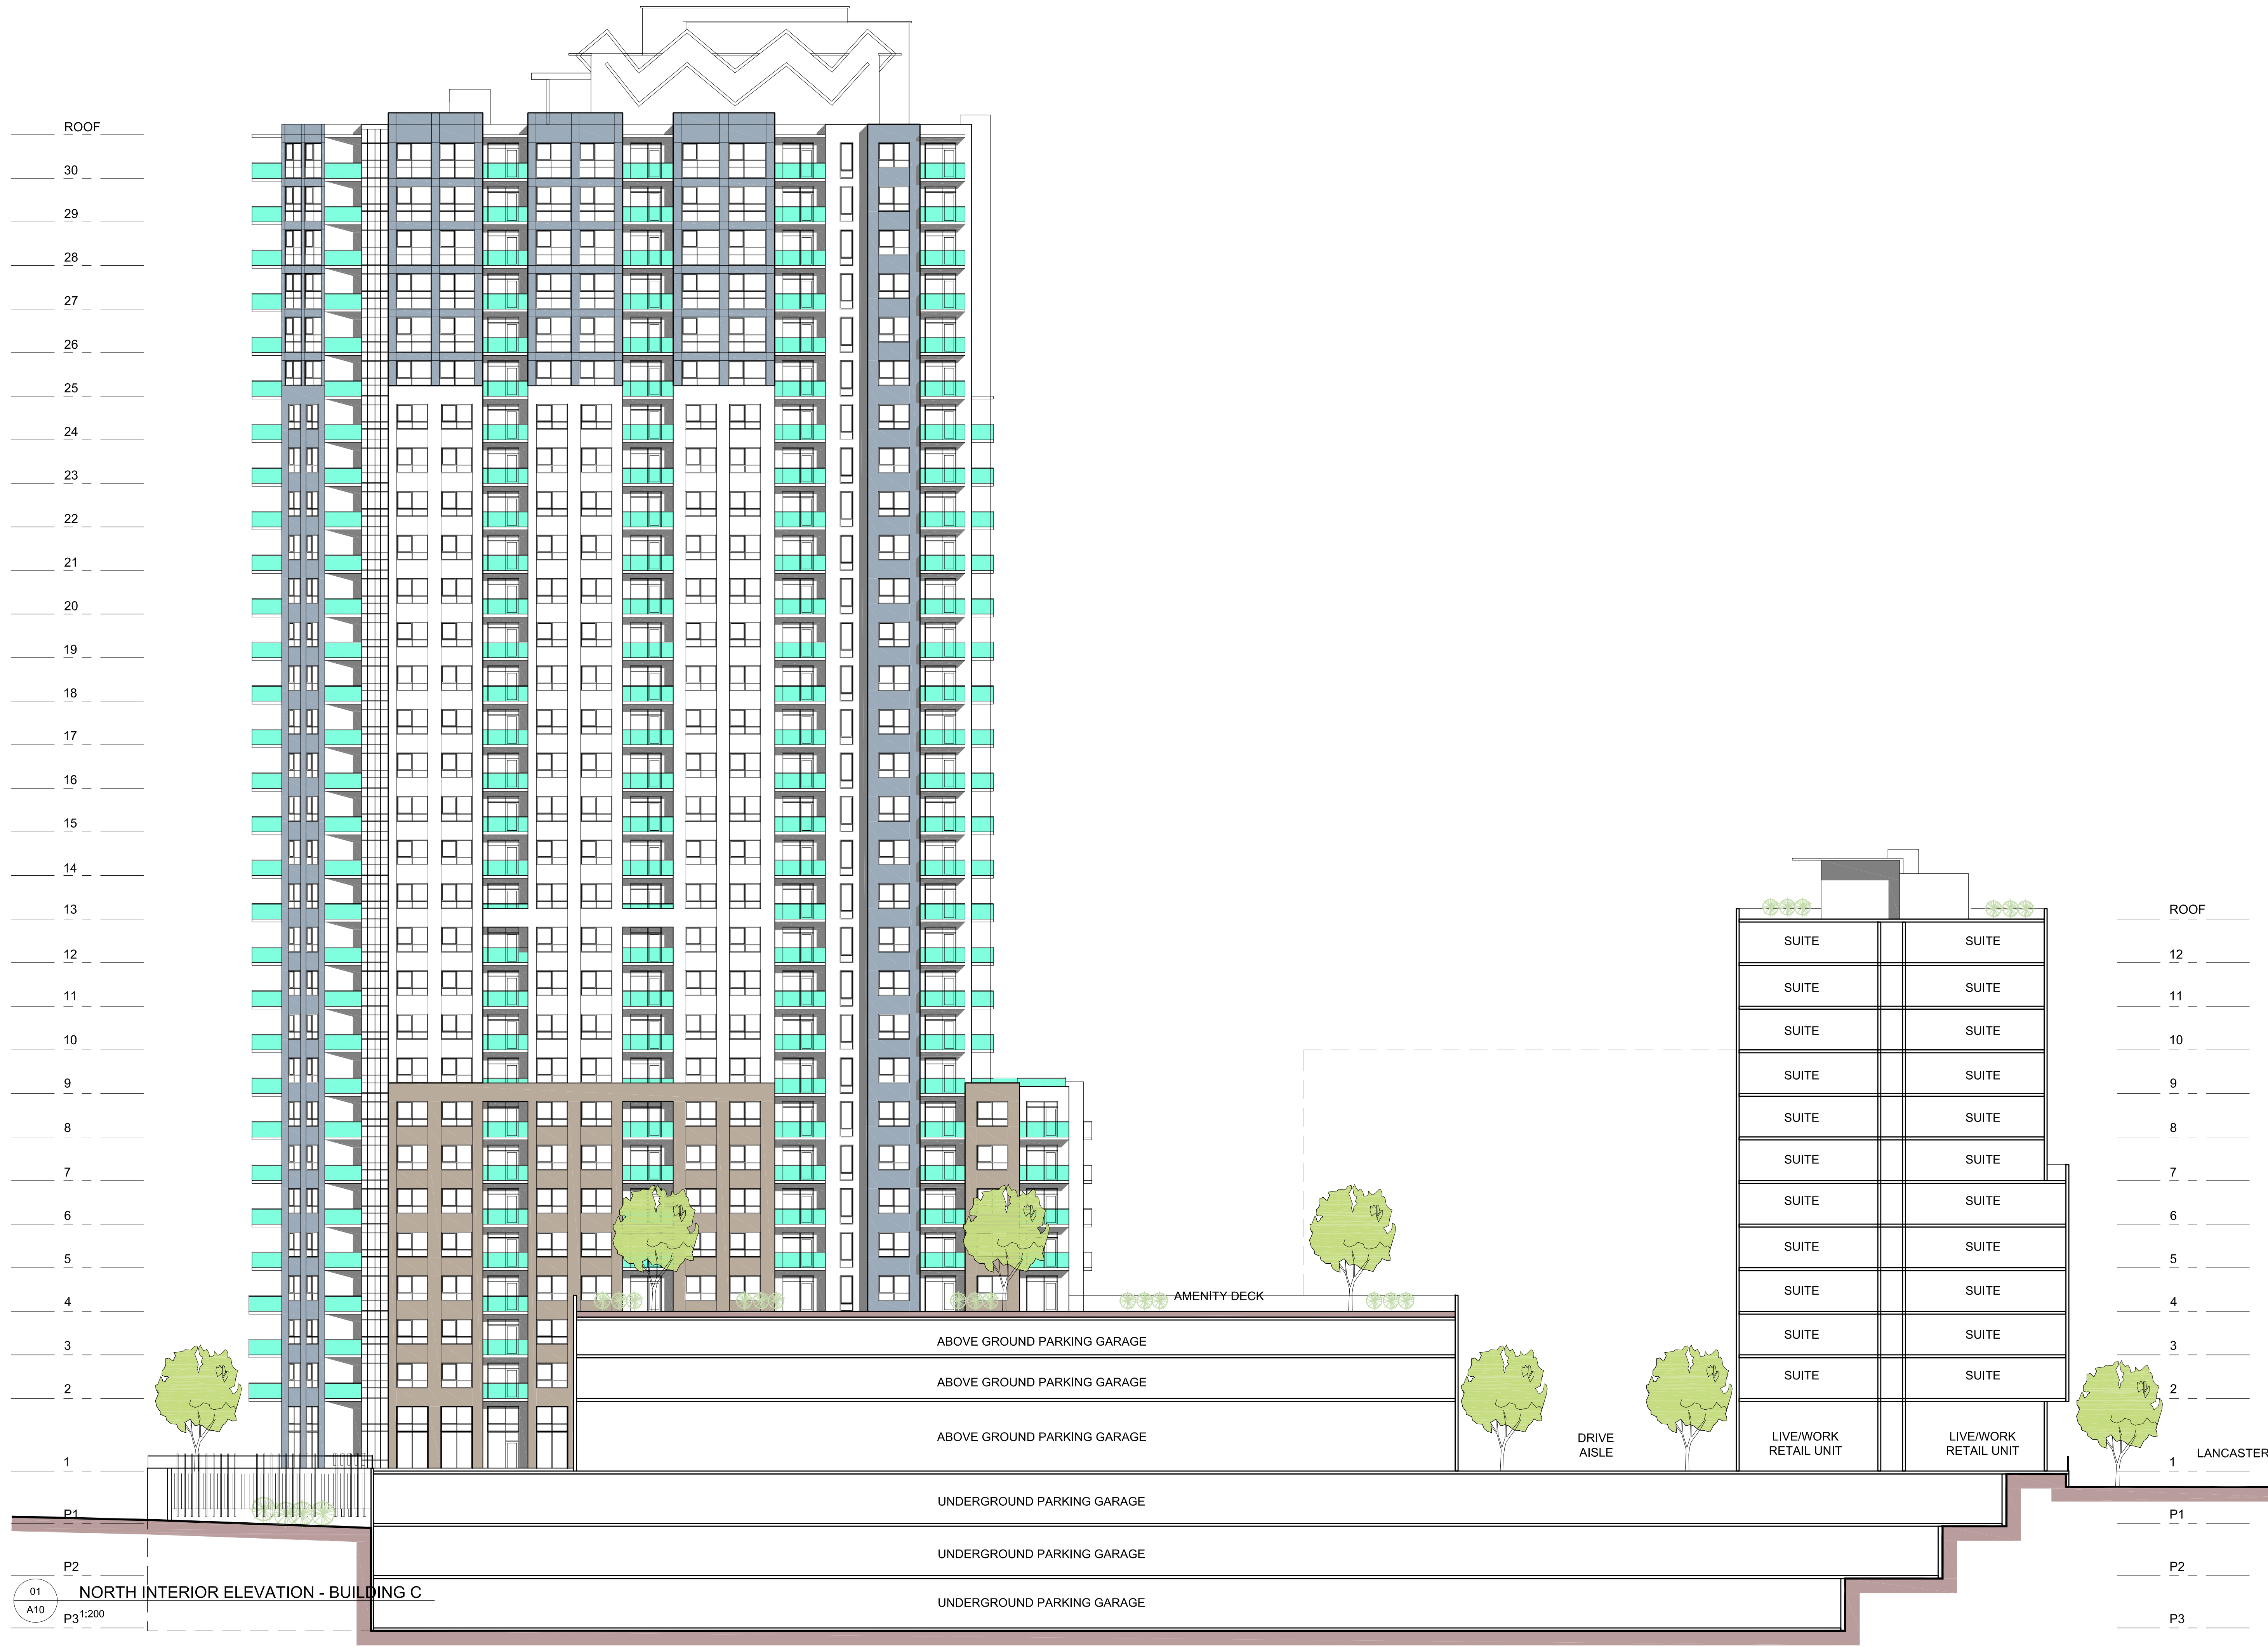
ROOF
30
29
28
27
26
25
24
23
22
21
20
19
18
17
16
15
14
13
12
11
10
9
8
7
6
5
4
3
2
1
P1
P2
P3

ROOF
12
11
10
9
8
7
6
5
4
3
2
1
P1
P2
P3

SUITE SUITE
SUITE SUITE
SUITE SUITE
SUITE SUITE
SUITE SUITE
SUITE SUITE
SUITE SUITE
SUITE SUITE
SUITE SUITE
SUITE SUITE
SUITE SUITE
LIVE/WORK RETAIL UNIT
LIVE/WORK RETAIL UNIT

AMENITY DECK
ABOVE GROUND PARKING GARAGE
ABOVE GROUND PARKING GARAGE
ABOVE GROUND PARKING GARAGE
DRIVE AISLE
LANCASTER
UNDERGROUND PARKING GARAGE
UNDERGROUND PARKING GARAGE
UNDERGROUND PARKING GARAGE

01
A10
NORTH INTERIOR ELEVATION - BUILDING C
1:200